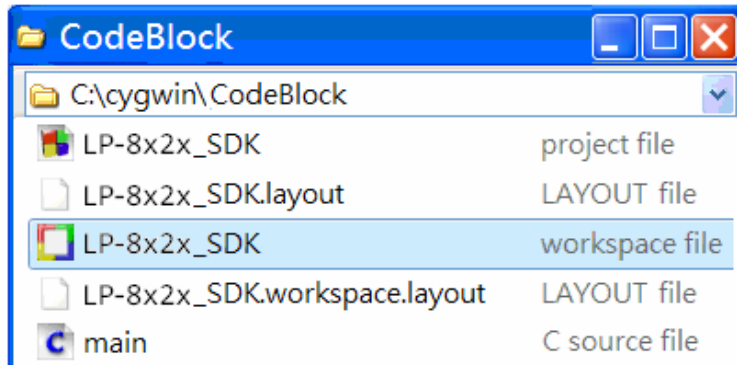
CodeBlock

C:\cygwin\CodeBlock

| | |
|---|---|
| LP-8x2x_SDK | project file |
| LP-8x2x_SDK.layout | LAYOUT file |
| LP-8x2x_SDK | workspace file |
| LP-8x2x_SDK.workspace.layout | LAYOUT file |
| main | C source file |